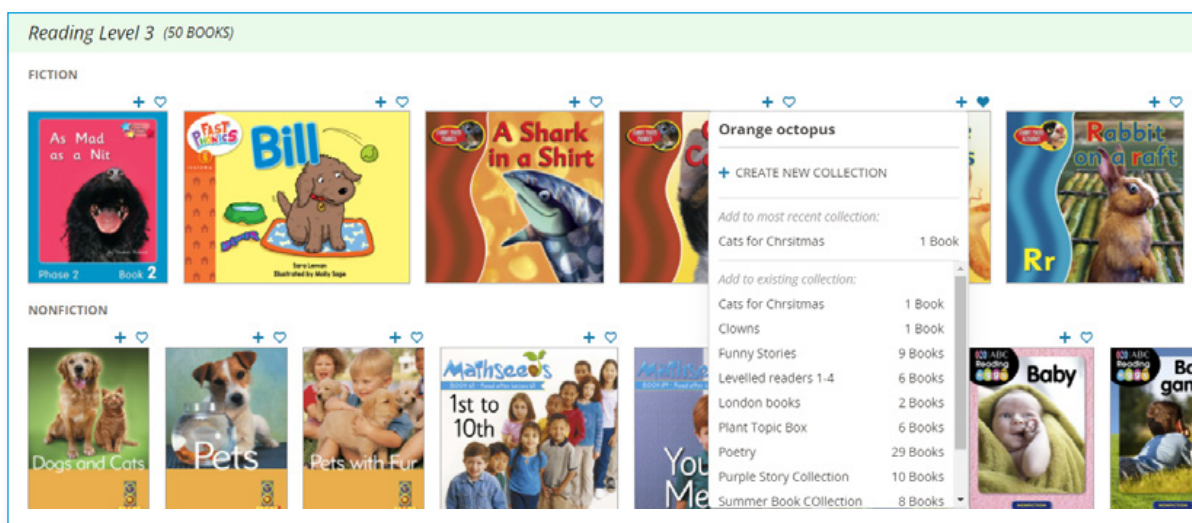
Reading Level 3 (50 BOOKS)

FICTION

As Mad as a Nit

Phase 2 Book 2

FAST PHONICS

Bill

Sara Lennon
Illustrated by Molly Sage

A Shark in a Shirt

Rabbit on a raft

Rr

Orange octopus

+ CREATE NEW COLLECTION

Add to most recent collection:

Cats for Chrsitmas 1 Book

Add to existing collection:

Cats for Chrsitmas 1 Book
Clowns 1 Book
Funny Stories 9 Books
Levelled readers 1-4 6 Books
London books 2 Books
Plant Topic Box 6 Books
Poetry 29 Books
Purple Story Collection 10 Books
Summer Book COllection 8 Books

NONFICTION

Dogs and Cats

Pets

Pets with Fur

Mathseeds

1st to 10th

Mathseeds

You Me

ABC Reading eggs

Baby

ABC Reading eggs

Ba gam